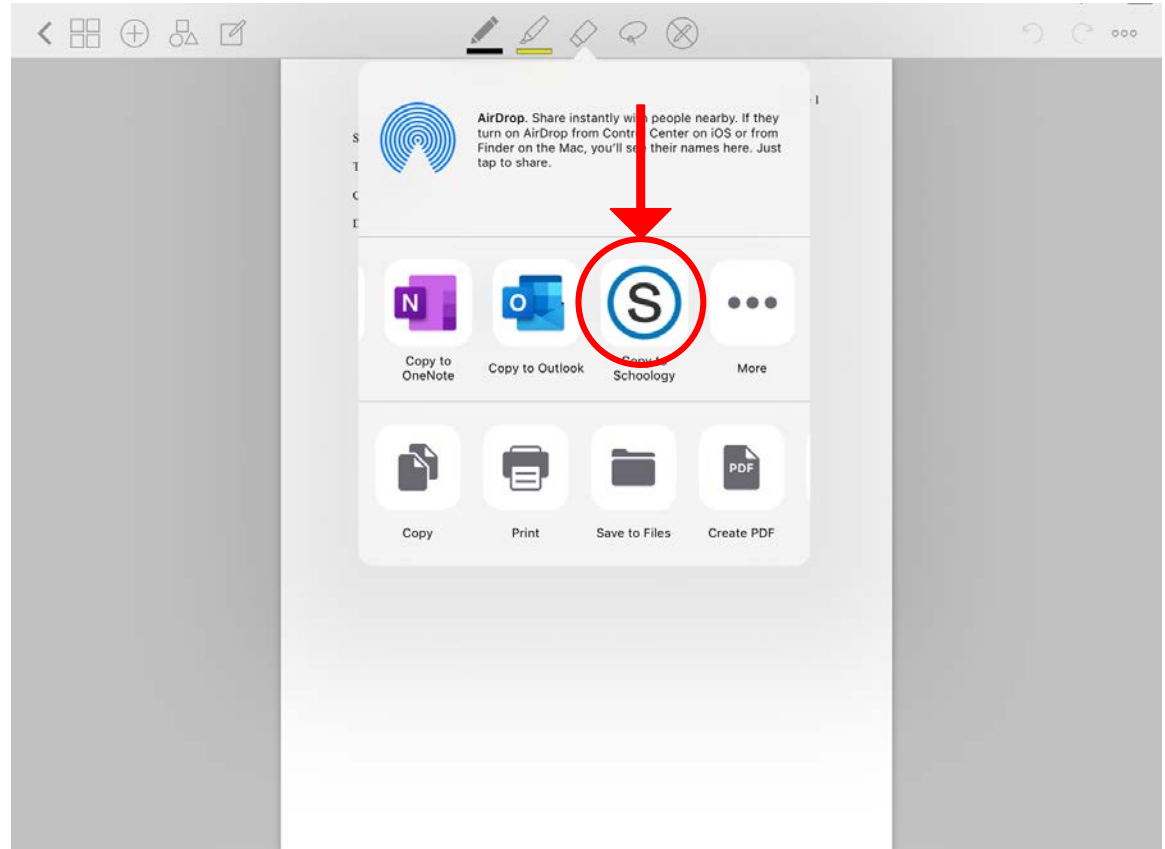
AirDrop. Share instantly wi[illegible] people nearby. If they turn on AirDrop from Contr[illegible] Center on iOS or from Finder on the Mac, you'll se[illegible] their names here. Just tap to share.

Copy to OneNote

Copy to Outlook

Copy to Schoology

More

Copy

Print

Save to Files

PDF

Create PDF